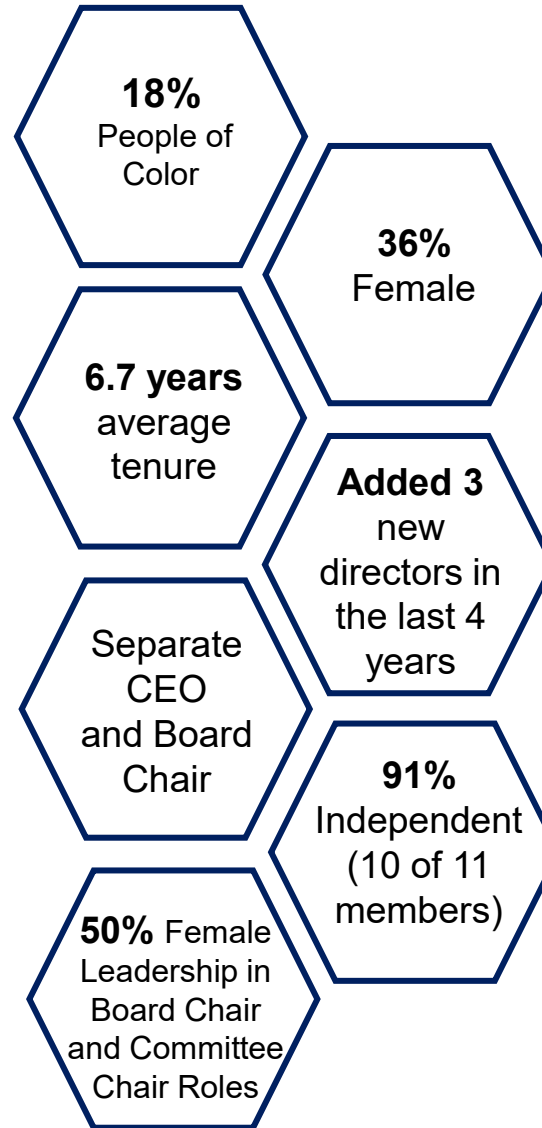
18%
People of Color

36%
Female

6.7 years
average tenure

Added 3
new directors in the last 4 years

Separate CEO and Board Chair

91%
Independent (10 of 11 members)

50% Female Leadership in Board Chair and Committee Chair Roles